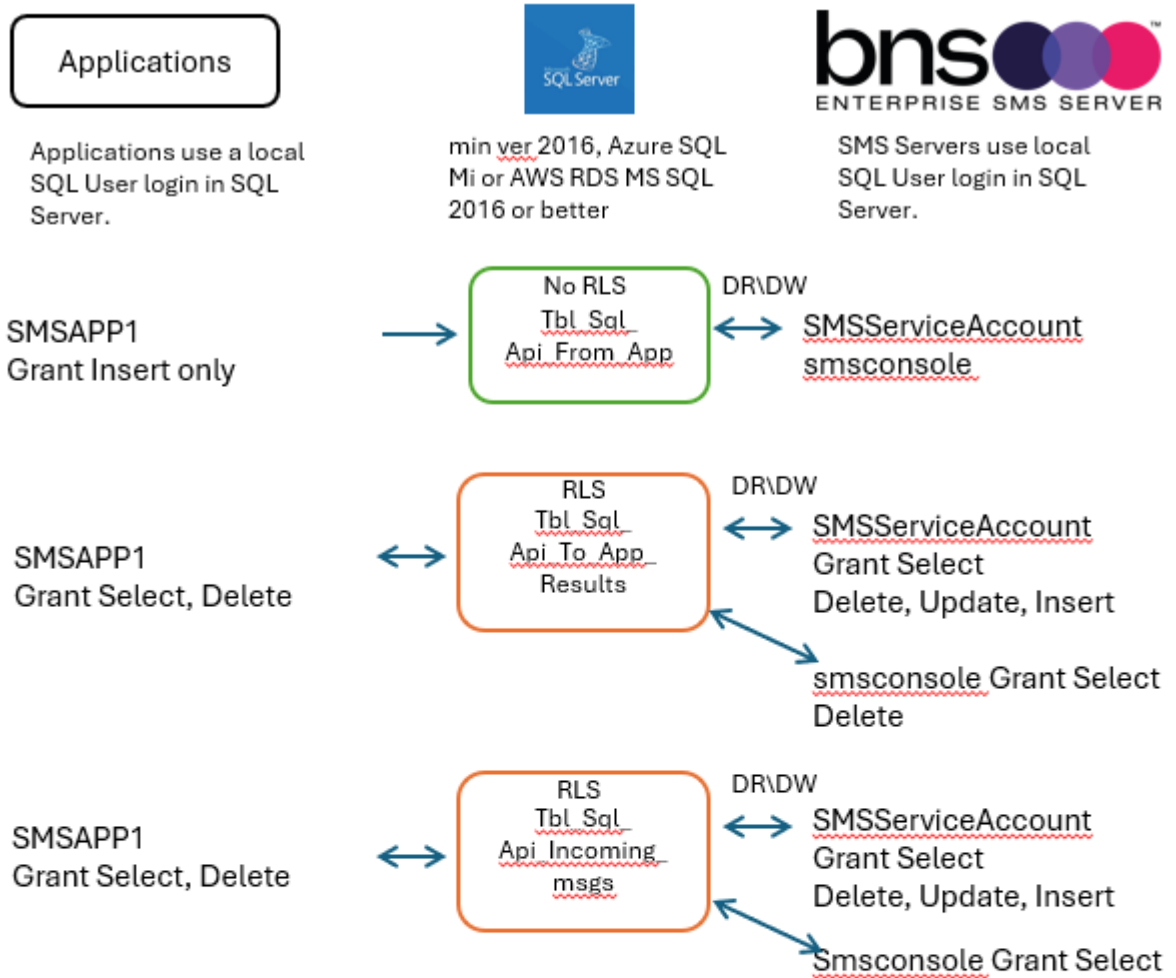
Applications

SQL Server

bns
ENTERPRISE SMS SERVER

Applications use a local SQL User login in SQL Server.

min ver 2016, Azure SQL Mi or AWS RDS MS SQL 2016 or better

SMS Servers use local SQL User login in SQL Server.

SMSAPP1
Grant Insert only

No RLS
Tbl_Sql_
Api_From_App

DR\DW

SMSServiceAccount
smsconsole

SMSAPP1
Grant Select, Delete

RLS
Tbl_Sql_
Api_To_App_
Results

DR\DW

SMSServiceAccount
Grant Select
Delete, Update, Insert

smsconsole Grant Select
Delete

SMSAPP1
Grant Select, Delete

RLS
Tbl_Sql_
Api_Incoming_
msgs

DR\DW

SMSServiceAccount
Grant Select
Delete, Update, Insert

Smsconsole Grant Select